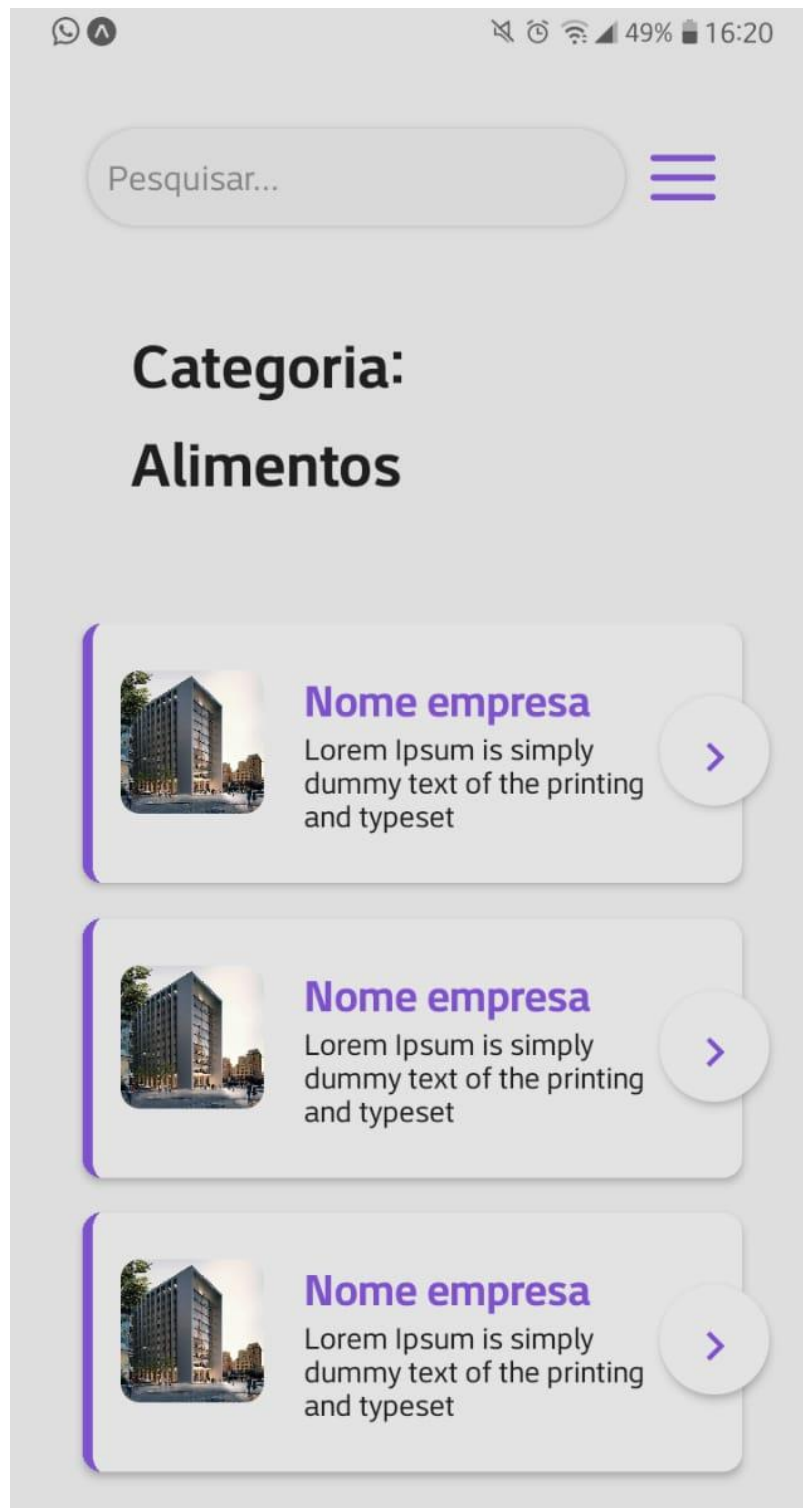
49% 16:20

Pesquisar...

Categoria:
Alimentos

Nome empresa
Lorem Ipsum is simply dummy text of the printing and typeset

Nome empresa
Lorem Ipsum is simply dummy text of the printing and typeset

Nome empresa
Lorem Ipsum is simply dummy text of the printing and typeset